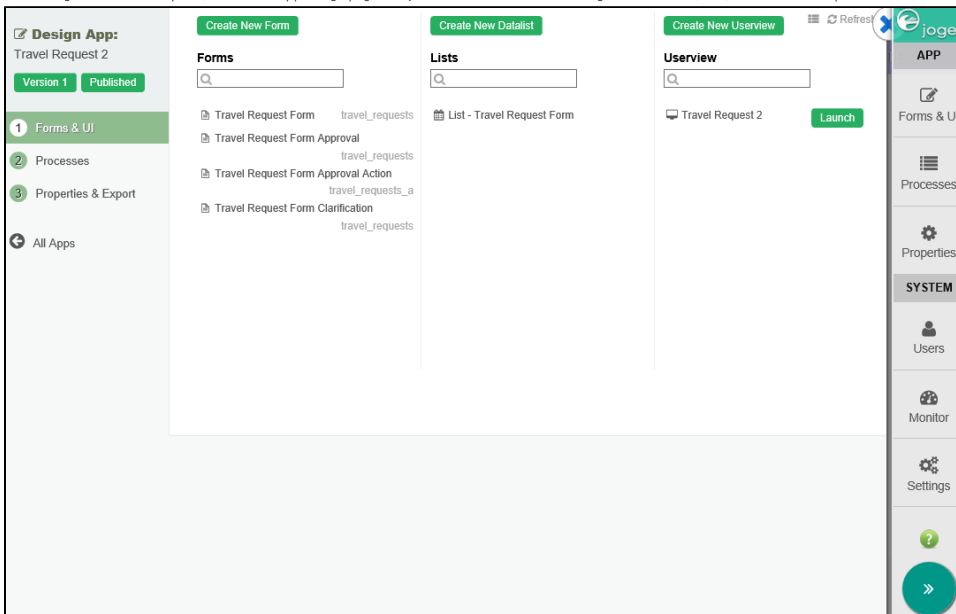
Design App:
Travel Request 2
Version 1 Published

1 Forms & UI
2 Processes
3 Properties & Export

All Apps

Create New Form
Forms
Travel Request Form travel_requests
Travel Request Form Approval travel_requests
Travel Request Form Approval Action travel_requests_a
Travel Request Form Clarification travel_requests

Create New Datalist
Lists
List - Travel Request Form

Create New Userview
Userview
Travel Request 2 Launch

Refresh

joge
APP
Forms & UI
Processes
Properties
SYSTEM
Users
Monitor
Settings
»